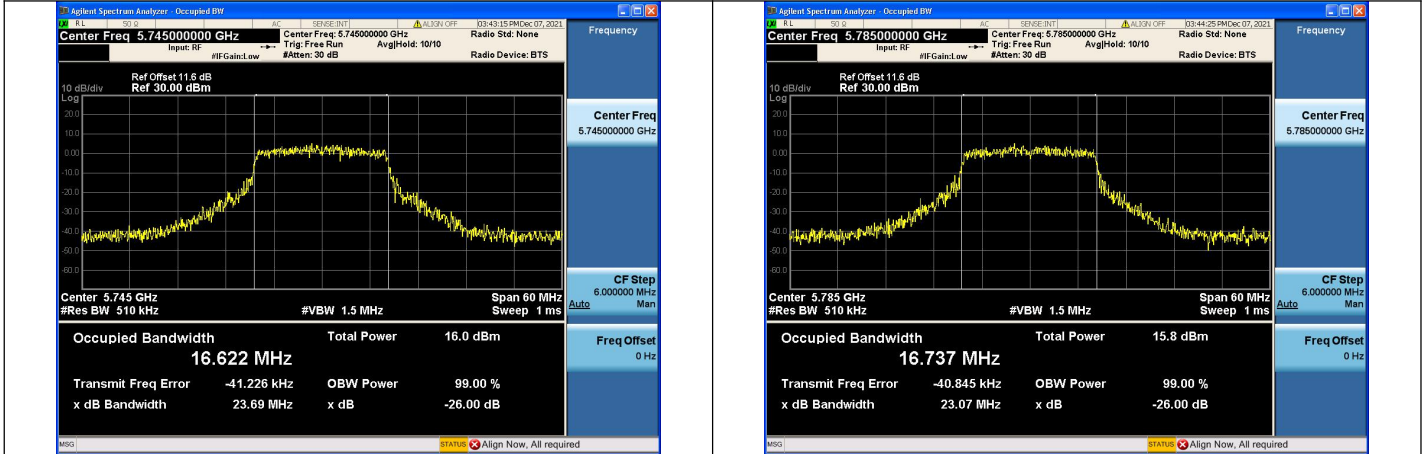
Agilent Spectrum Analyzer - Occupied BW
RL 50 Ω AC SENSE:INT ALIGN OFF 03:43:15 PM Dec 07, 2021
Center Freq 5.745000000 GHz
Input: RF
#IFGain:Low
Center Freq: 5.745000000 GHz
Trig: Free Run
#Atten: 30 dB
Avg|Hold: 10/10
Radio Std: None
Radio Device: BTS
Frequency

10 dB/div
Log
Ref Offset 11.6 dB
Ref 30.00 dBm
20.0
10.0
0.00
-10.0
-20.0
-30.0
-40.0
-50.0
-60.0
Center 5.745 GHz
#Res BW 510 kHz
#VBW 1.5 MHz
Span 60 MHz
Sweep 1 ms

Center Freq
5.745000000 GHz
CF Step
6.000000 MHz
Auto Man
Freq Offset
0 Hz

Occupied Bandwidth
16.622 MHz
Total Power 16.0 dBm
Transmit Freq Error -41.226 kHz
OBW Power 99.00 %
x dB Bandwidth 23.69 MHz
x dB -26.00 dB

MSG
STATUS Align Now, All required

Agilent Spectrum Analyzer - Occupied BW
RL 50 Ω AC SENSE:INT ALIGN OFF 03:44:25 PM Dec 07, 2021
Center Freq 5.785000000 GHz
Input: RF
#IFGain:Low
Center Freq: 5.785000000 GHz
Trig: Free Run
#Atten: 30 dB
Avg|Hold: 10/10
Radio Std: None
Radio Device: BTS
Frequency

10 dB/div
Log
Ref Offset 11.6 dB
Ref 30.00 dBm
20.0
10.0
0.00
-10.0
-20.0
-30.0
-40.0
-50.0
-60.0
Center 5.785 GHz
#Res BW 510 kHz
#VBW 1.5 MHz
Span 60 MHz
Sweep 1 ms

Center Freq
5.785000000 GHz
CF Step
6.000000 MHz
Auto Man
Freq Offset
0 Hz

Occupied Bandwidth
16.737 MHz
Total Power 15.8 dBm
Transmit Freq Error -40.845 kHz
OBW Power 99.00 %
x dB Bandwidth 23.07 MHz
x dB -26.00 dB

MSG
STATUS Align Now, All required